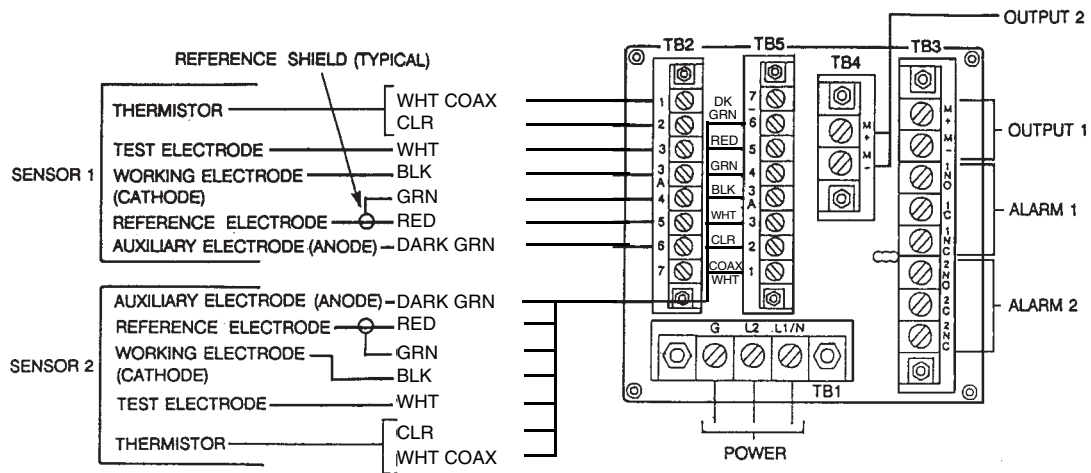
OUTPUT 2

REFERENCE SHIELD (TYPICAL)

TB2 TB5 TB3 TB4

SENSOR 1
THERMISTOR
WHT COAX
CLR
TEST ELECTRODE
WHT
WORKING ELECTRODE (CATHODE)
BLK
GRN
REFERENCE ELECTRODE
RED
AUXILIARY ELECTRODE (ANODE)
DARK GRN

1
2
3
3A
4
5
6
7

DK GRN
RED
GRN
BLK
WHT
CLR
COAX WHT

7
6
5
4
3A
3
2
1

M+
M−
OUTPUT 1
1NO
1C
1NC
ALARM 1
2NO
2C
2NC
ALARM 2

SENSOR 2
AUXILIARY ELECTRODE (ANODE)
DARK GRN
REFERENCE ELECTRODE
RED
GRN
WORKING ELECTRODE (CATHODE)
BLK
TEST ELECTRODE
WHT
THERMISTOR
CLR
WHT COAX

G
L2
L1/N
TB1
POWER